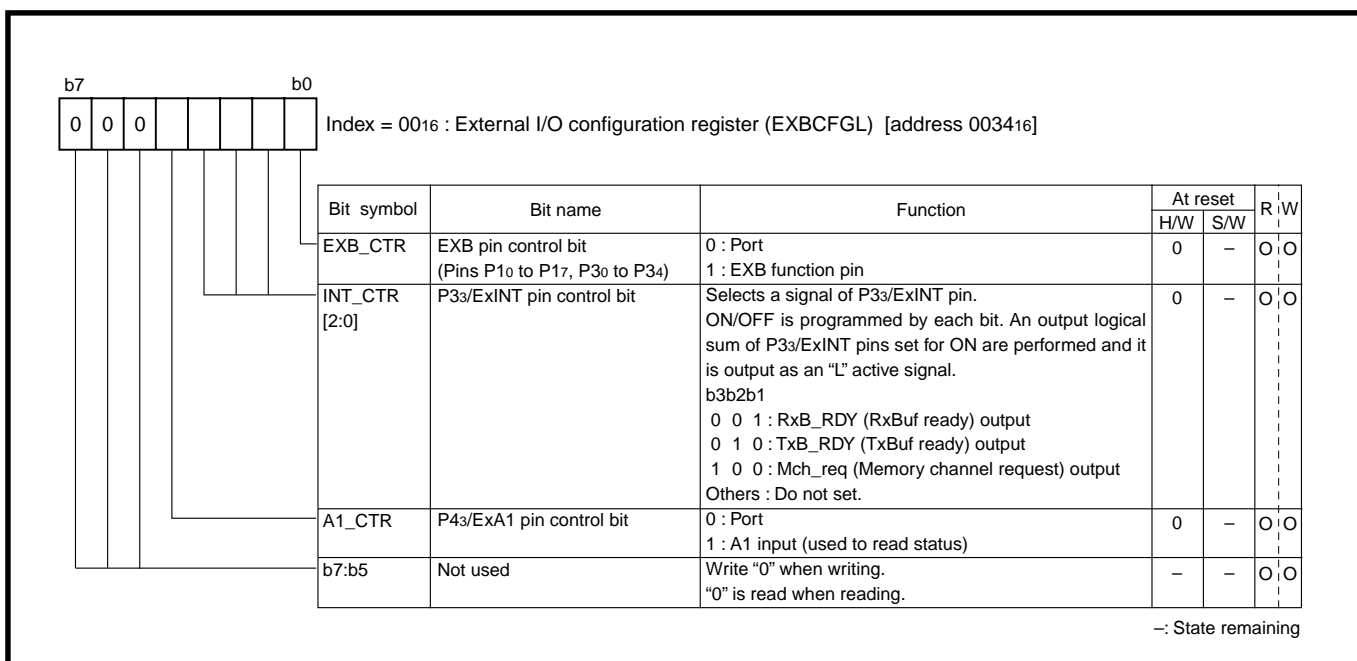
b7 b0

| 0 | 0 | 0 | | | | | |

Index = $00_{16}$ : External I/O configuration register (EXBCFGL) [address $0034_{16}$]

| Bit symbol | Bit name | Function | At reset H/W | At reset S/W | R | W |
|---|---|---|---|---|---|---|
| EXB_CTR | EXB pin control bit (Pins $P1_0$ to $P1_7$, $P3_0$ to $P3_4$) | 0 : Port<br>1 : EXB function pin | 0 | – | O | O |
| INT_CTR [2:0] | $P3_3$/ExINT pin control bit | Selects a signal of $P3_3$/ExINT pin.<br>ON/OFF is programmed by each bit. An output logical sum of $P3_3$/ExINT pins set for ON are performed and it is output as an "L" active signal.<br>b3b2b1<br>0 0 1 : RxB_RDY (RxBuf ready) output<br>0 1 0 : TxB_RDY (TxBuf ready) output<br>1 0 0 : Mch_req (Memory channel request) output<br>Others : Do not set. | 0 | – | O | O |
| A1_CTR | $P4_3$/ExA1 pin control bit | 0 : Port<br>1 : A1 input (used to read status) | 0 | – | O | O |
| b7:b5 | Not used | Write "0" when writing.<br>"0" is read when reading. | – | – | O | O |

–: State remaining